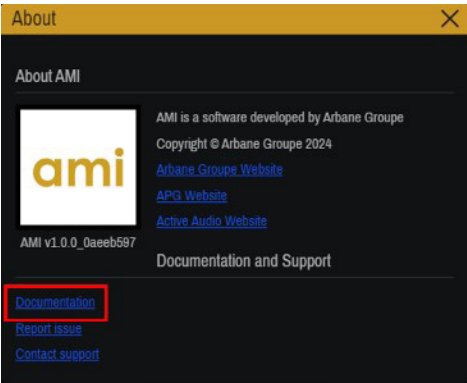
About

About AMI

ami

AMI v1.0.0_0aeeb597

AMI is a software developed by Arbane Groupe

Copyright © Arbane Groupe 2024

Arbane Groupe Website

APG Website

Active Audio Website

Documentation and Support

Documentation

Report issue

Contact support